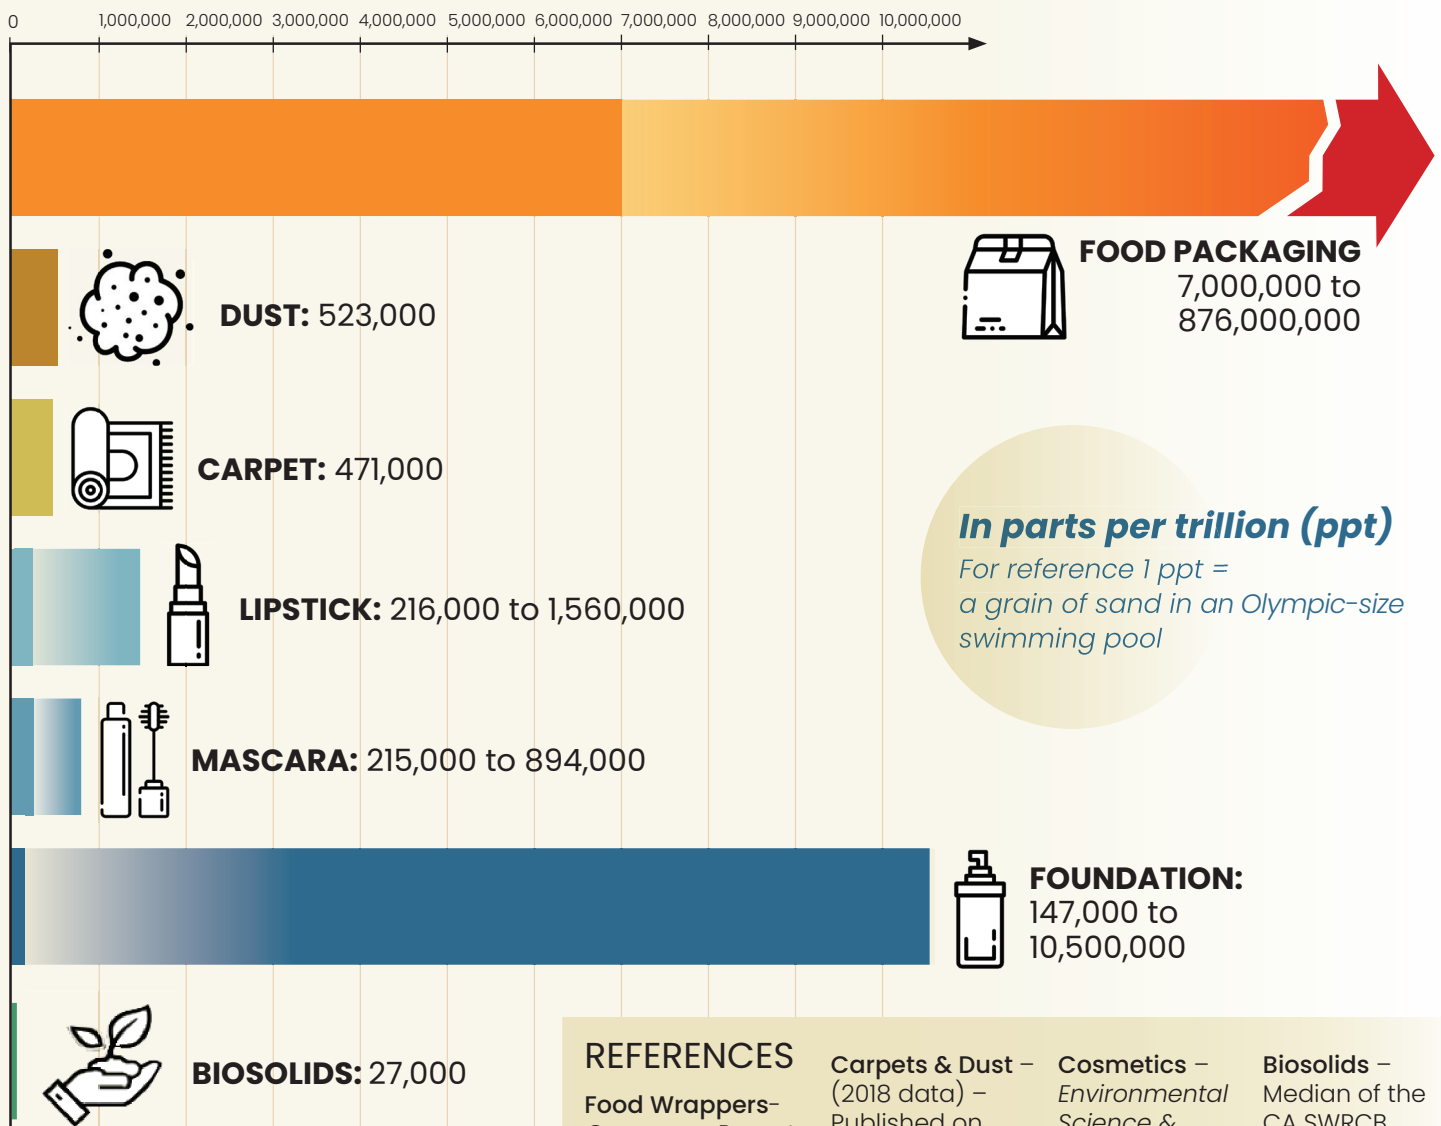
0 1,000,000 2,000,000 3,000,000 4,000,000 5,000,000 6,000,000 7,000,000 8,000,000 9,000,000 10,000,000

FOOD PACKAGING 7,000,000 to 876,000,000

DUST: 523,000

CARPET: 471,000

In parts per trillion (ppt)
For reference 1 ppt = a grain of sand in an Olympic-size swimming pool

LIPSTICK: 216,000 to 1,560,000

MASCARA: 215,000 to 894,000

FOUNDATION: 147,000 to 10,500,000

BIOSOLIDS: 27,000

REFERENCES
Food Wrappers- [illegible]

Carpets & Dust – (2018 data) – Published on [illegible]

Cosmetics – Environmental Science & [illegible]

Biosolids – Median of the CA SWRCB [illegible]